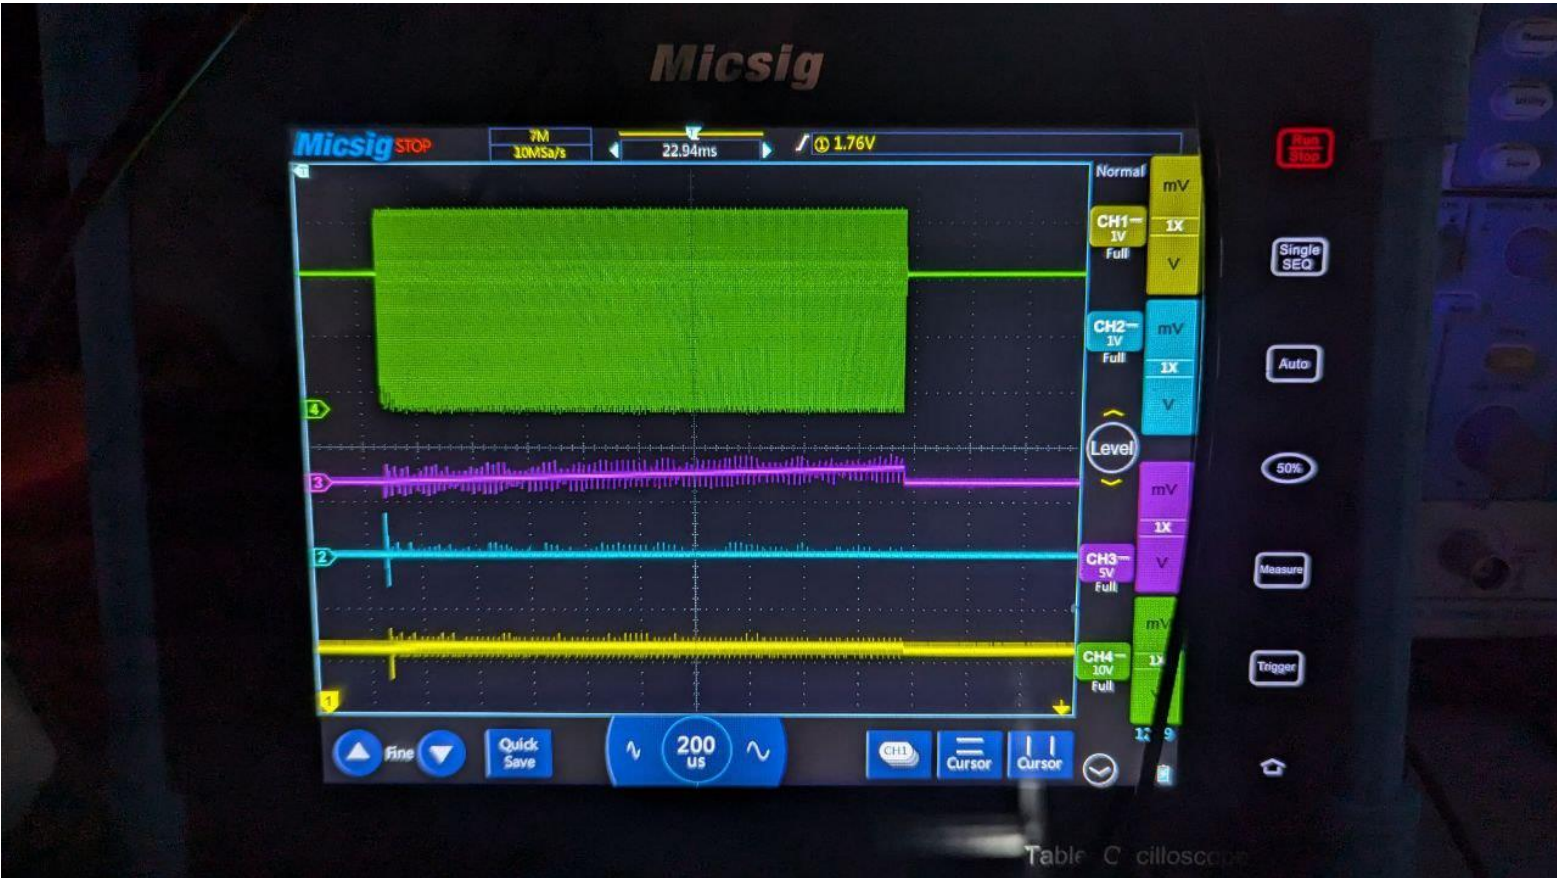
Micsig

Micsig STOP
7M
10MSa/s
22.94ms
① 1.76V
Normal
CH1
1V
Full
mV
1X
V
CH2
1V
Full
mV
1X
V
Level
mV
1X
V
CH3
5V
Full
mV
1X
CH4
10V
Full
4
3
2
1
Fine
Quick Save
200 us
CH1
Cursor
Cursor
12 9
Run Stop
Single SEQ
Auto
50%
Measure
Trigger
Table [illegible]cilloscope